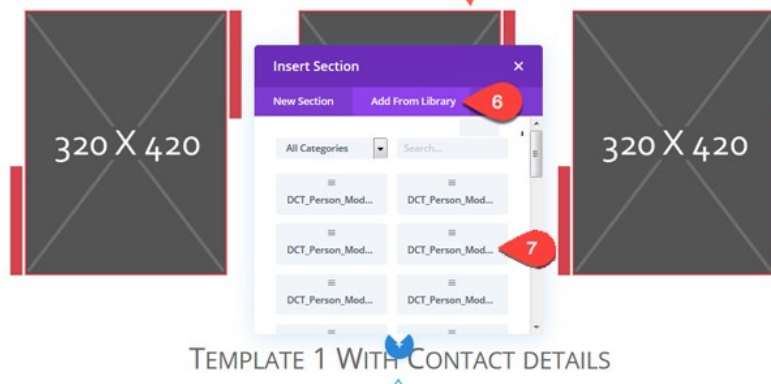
320 X 420

Insert Section ×

New Section Add From Library 6

All Categories Search...

DCT_Person_Mod... DCT_Person_Mod...

DCT_Person_Mod... DCT_Person_Mod... 7

DCT_Person_Mod... DCT_Person_Mod...

320 X 420

TEMPLATE 1 WITH CONTACT DETAILS